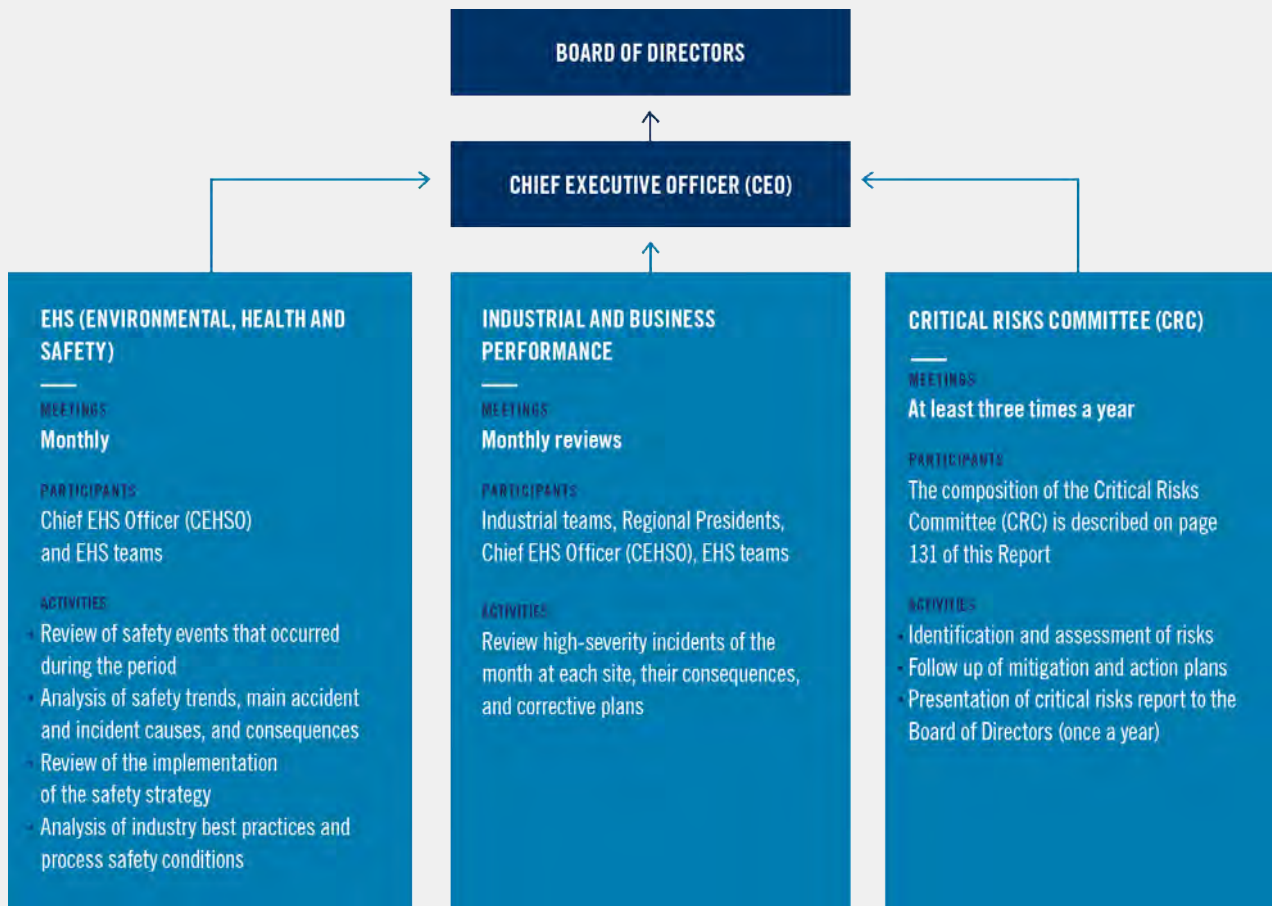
BOARD OF DIRECTORS

CHIEF EXECUTIVE OFFICER (CEO)

EHS (ENVIRONMENTAL, HEALTH AND SAFETY)

MEETINGS
Monthly

PARTICIPANTS
Chief EHS Officer (CEHSO) and EHS teams

ACTIVITIES
- Review of safety events that occurred during the period
- Analysis of safety trends, main accident and incident causes, and consequences
- Review of the implementation of the safety strategy
- Analysis of industry best practices and process safety conditions

INDUSTRIAL AND BUSINESS PERFORMANCE

MEETINGS
Monthly reviews

PARTICIPANTS
Industrial teams, Regional Presidents, Chief EHS Officer (CEHSO), EHS teams

ACTIVITIES
Review high-severity incidents of the month at each site, their consequences, and corrective plans

CRITICAL RISKS COMMITTEE (CRC)

MEETINGS
At least three times a year

PARTICIPANTS
The composition of the Critical Risks Committee (CRC) is described on page 131 of this Report

ACTIVITIES
- Identification and assessment of risks
- Follow up of mitigation and action plans
- Presentation of critical risks report to the Board of Directors (once a year)